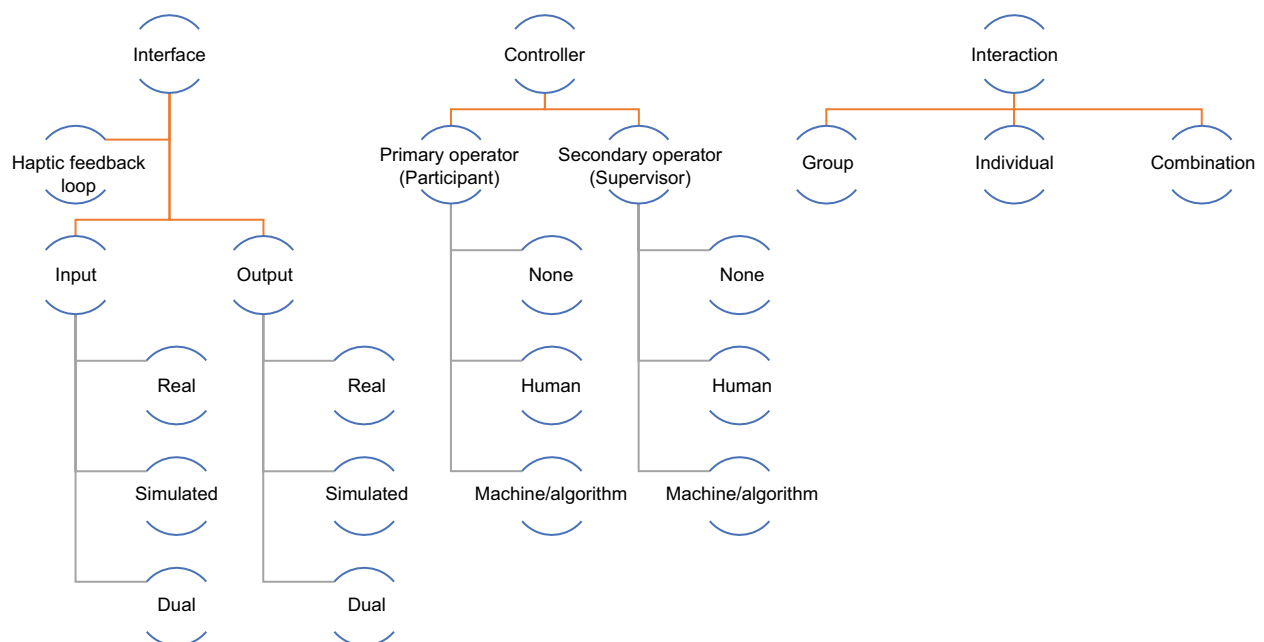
Interface

Haptic feedback loop

Input

Real

Simulated

Dual

Output

Real

Simulated

Dual

Controller

Primary operator (Participant)

None

Human

Machine/algorithm

Secondary operator (Supervisor)

None

Human

Machine/algorithm

Interaction

Group

Individual

Combination